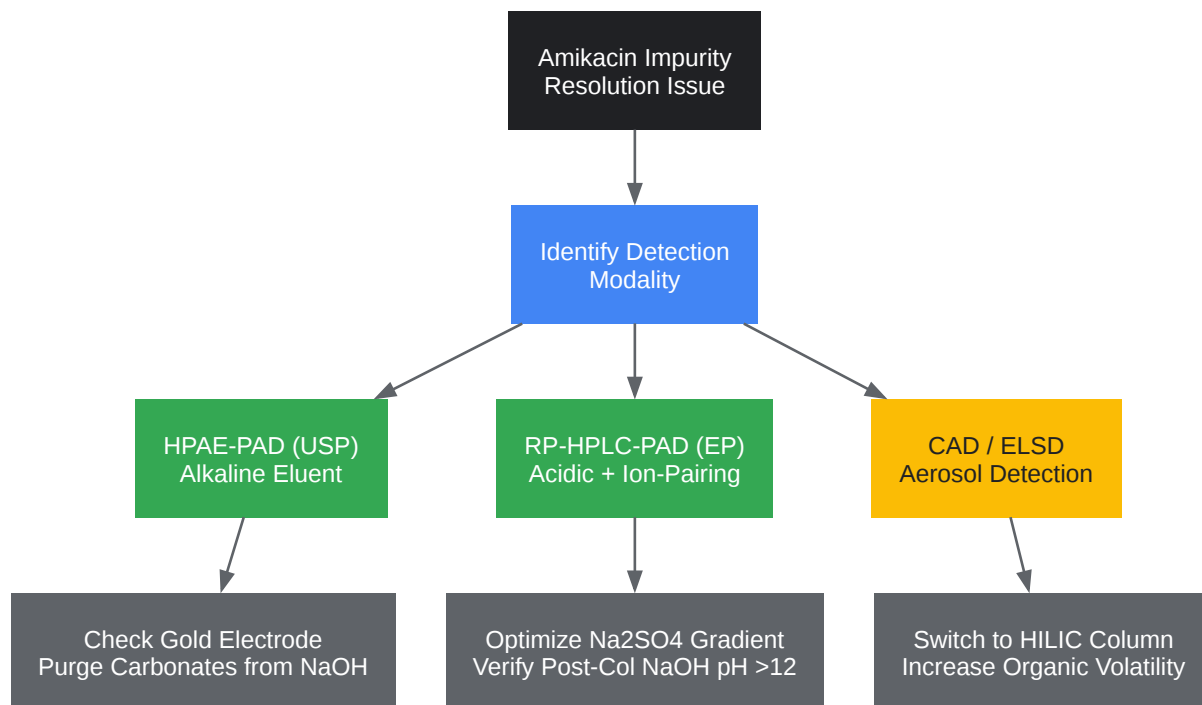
Amikacin Impurity
Resolution Issue

Identify Detection
Modality

HPAE-PAD (USP)
Alkaline Eluent

RP-HPLC-PAD (EP)
Acidic + Ion-Pairing

CAD / ELSD
Aerosol Detection

Check Gold Electrode
Purge Carbonates from NaOH

Optimize Na2SO4 Gradient
Verify Post-Col NaOH pH >12

Switch to HILIC Column
Increase Organic Volatility